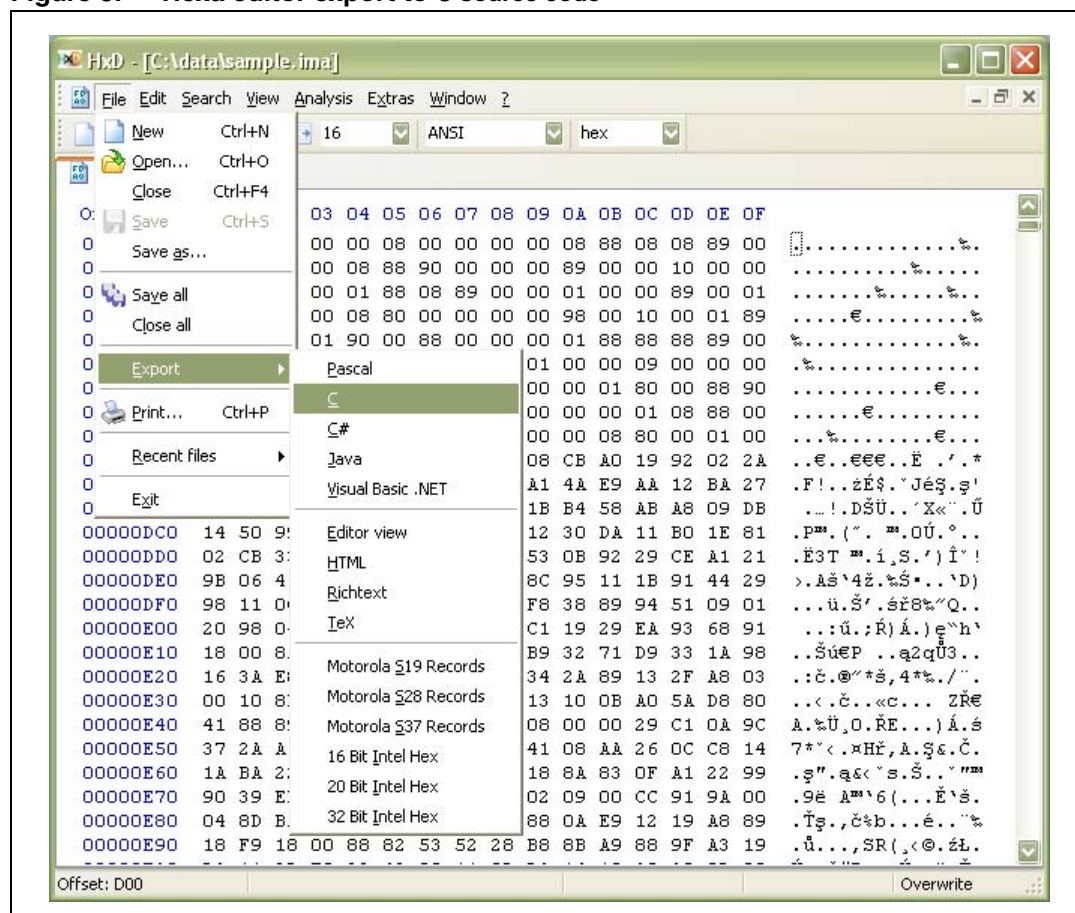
HxD - [C:\data\sample.ima]

File Edit Search View Analysis Extras Window ?

16 ANSI hex

New Ctrl+N
Open... Ctrl+O
Close Ctrl+F4
Save Ctrl+S
Save as...
Save all
Close all
Export
Print... Ctrl+P
Recent files
Exit

Pascal
C
C#
Java
Visual Basic .NET
Editor view
HTML
Richtext
TeX
Motorola S19 Records
Motorola S28 Records
Motorola S37 Records
16 Bit Intel Hex
20 Bit Intel Hex
32 Bit Intel Hex

03 04 05 06 07 08 09 0A 0B 0C 0D 0E 0F

00 00 08 00 00 00 00 08 88 08 08 89 00
00 08 88 90 00 00 00 89 00 00 10 00 00
00 01 88 08 89 00 00 01 00 00 89 00 01
00 08 80 00 00 00 00 98 00 00 10 00 01 89
01 90 00 88 00 00 00 01 88 88 88 89 00
01 00 00 09 00 00 00
00 00 01 80 00 88 90
00 00 00 01 08 88 00
00 00 08 80 00 01 00
08 CB A0 19 92 02 2A
A1 4A E9 AA 12 BA 27
1B B4 58 AB A8 09 DB

00000DC0 14 50 9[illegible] 12 30 DA 11 B0 1E 81
00000DD0 02 CB 3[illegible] 53 0B 92 29 CE A1 21
00000DE0 9B 06 4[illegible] 8C 95 11 1B 91 44 29
00000DF0 98 11 0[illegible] F8 38 89 94 51 09 01
00000E00 20 98 0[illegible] C1 19 29 EA 93 68 91
00000E10 18 00 8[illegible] B9 32 71 D9 33 1A 98
00000E20 16 3A E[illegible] 34 2A 89 13 2F A8 03
00000E30 00 10 8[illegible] 13 10 0B A0 5A D8 80
00000E40 41 88 8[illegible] 08 00 00 29 C1 0A 9C
00000E50 37 2A A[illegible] 41 08 AA 26 0C C8 14
00000E60 1A BA 2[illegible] 18 8A 83 0F A1 22 99
00000E70 90 39 E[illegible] 02 09 00 CC 91 9A 00
00000E80 04 8D B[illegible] 88 0A E9 12 19 A8 89
00000E90 18 F9 18 00 88 82 53 52 28 B8 8B A9 88 9F A3 19

Offset: D00 Overwrite